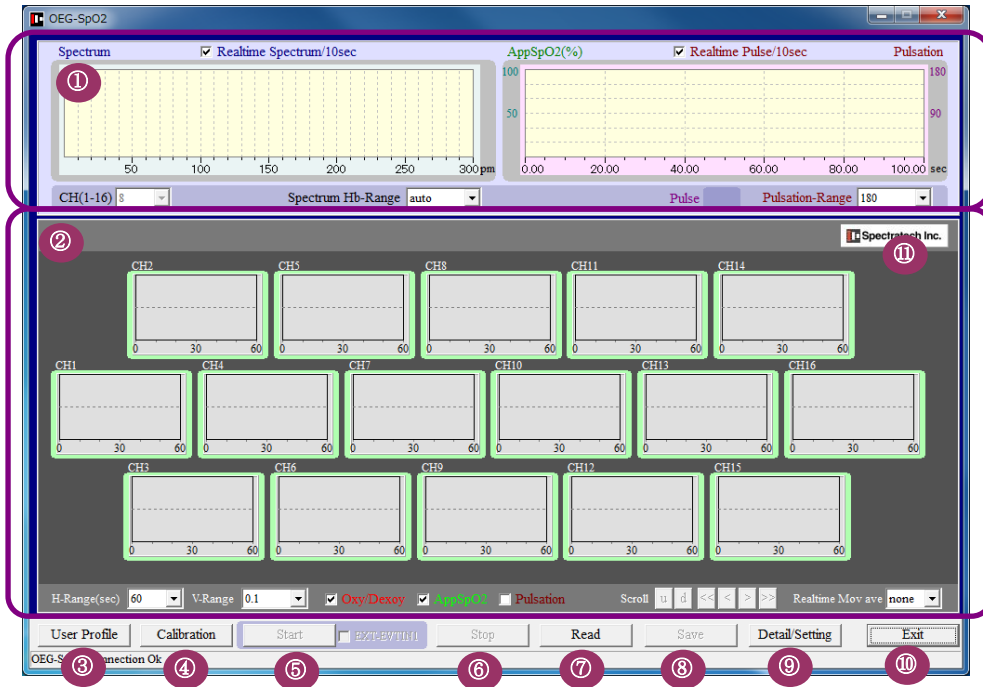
OEG-SpO2

Spectrum ☑ Realtime Spectrum/10sec

①

50 100 150 200 250 300 pm

AppSpO2(%) ☑ Realtime Pulse/10sec Pulsation

100 50 180 90

0.00 20.00 40.00 60.00 80.00 100.00 sec

CH(1-16) 8 Spectrum Hb-Range auto Pulse Pulsation-Range 180

②

Spectratech Inc.

⑪

CH2 CH5 CH8 CH11 CH14

0 30 60 0 30 60 0 30 60 0 30 60 0 30 60

CH1 CH4 CH7 CH10 CH13 CH16

0 30 60 0 30 60 0 30 60 0 30 60 0 30 60 0 30 60

CH3 CH6 CH9 CH12 CH15

0 30 60 0 30 60 0 30 60 0 30 60 0 30 60

H-Range(sec) 60 V-Range 0.1 ☑ Oxy/Deoxy ☑ AppSpO2 ☐ Pulsation Scroll u d << < > >> Realtime Mov ave none

User Profile Calibration Start ☐ EXT-SYTRIG Stop Read Save Detail/Setting Exit

OEG-S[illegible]nnection Ok

③ ④ ⑤ ⑥ ⑦ ⑧ ⑨ ⑩